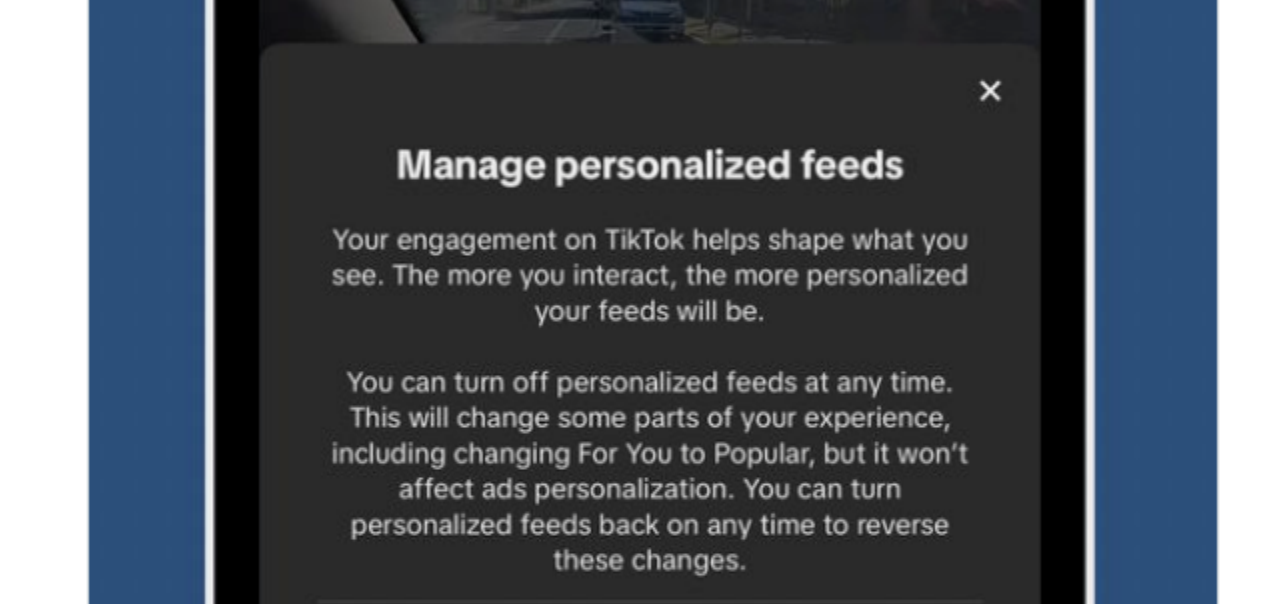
×

Manage personalized feeds

Your engagement on TikTok helps shape what you see. The more you interact, the more personalized your feeds will be.

You can turn off personalized feeds at any time. This will change some parts of your experience, including changing For You to Popular, but it won't affect ads personalization. You can turn personalized feeds back on any time to reverse these changes.